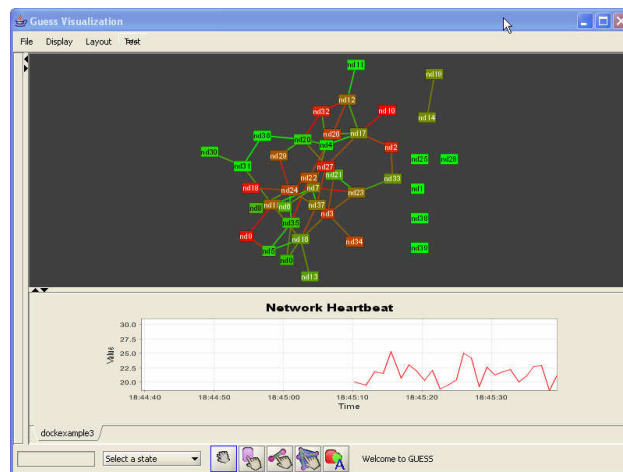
Guess Visualization

File Display Layout Test

nd11
nd10
nd12
nd32
nd10
nd14
nd36
nd20
nd26
nd17
nd30
nd4
nd2
nd29
nd27
nd25
nd28
nd31
nd22
nd21
nd33
nd18
nd24
nd7
nd23
nd1
nd8
nd1
nd6
nd37
nd3
nd38
nd35
nd9
nd19
nd34
nd5
nd39
nd0
nd13

Network Heartbeat

30.0
27.5
25.0
22.5
20.0

Value

18:44:40
18:44:50
18:45:00
18:45:10
18:45:20
18:45:30

Time

dockexample3

Select a state

Welcome to GUESS